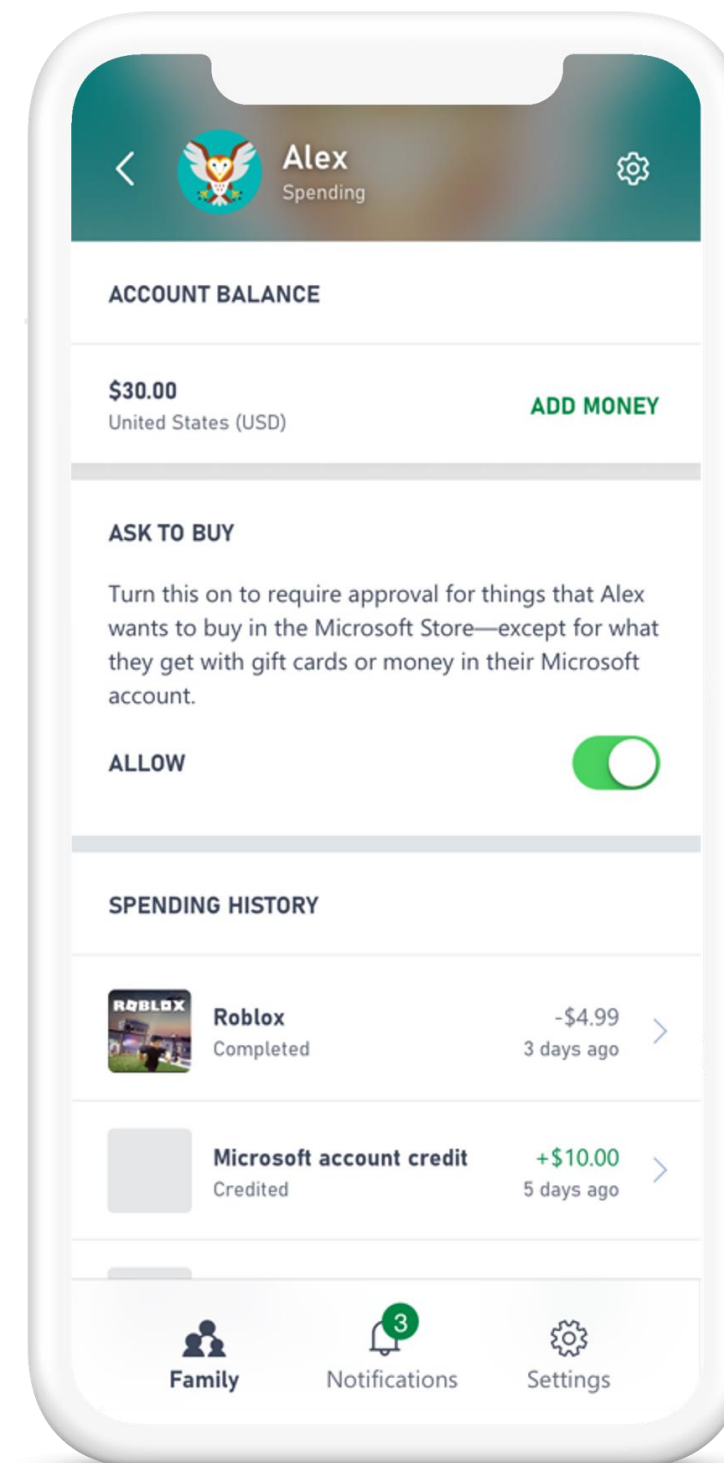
Alex
Spending

ACCOUNT BALANCE

$30.00
United States (USD)

ADD MONEY

ASK TO BUY

Turn this on to require approval for things that Alex wants to buy in the Microsoft Store—except for what they get with gift cards or money in their Microsoft account.

ALLOW

SPENDING HISTORY

ROBLOX

Roblox
Completed
-$4.99
3 days ago

Microsoft account credit
Credited
+$10.00
5 days ago

Family
3
Notifications
Settings